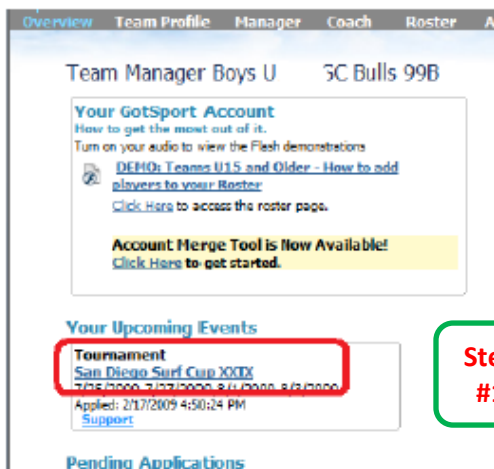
Overview Team Profile Manager Coach Roster A

Team Manager Boys U GC Bulls 99B

Your GotSport Account
How to get the most out of it.
Turn on your audio to view the Flash demonstrations

DEMO: Teams U15 and Older - How to add players to your Roster
Click Here to access the roster page.

Account Merge Tool is Now Available!
Click Here to get started.

Your Upcoming Events

Tournament
San Diego Surf Cup XXIX
7/25/2009, 7/27/2009, 8/1/2009, 8/3/2009
Applied: 2/17/2009 4:50:24 PM
Support

Ste
#1

Pending Applications